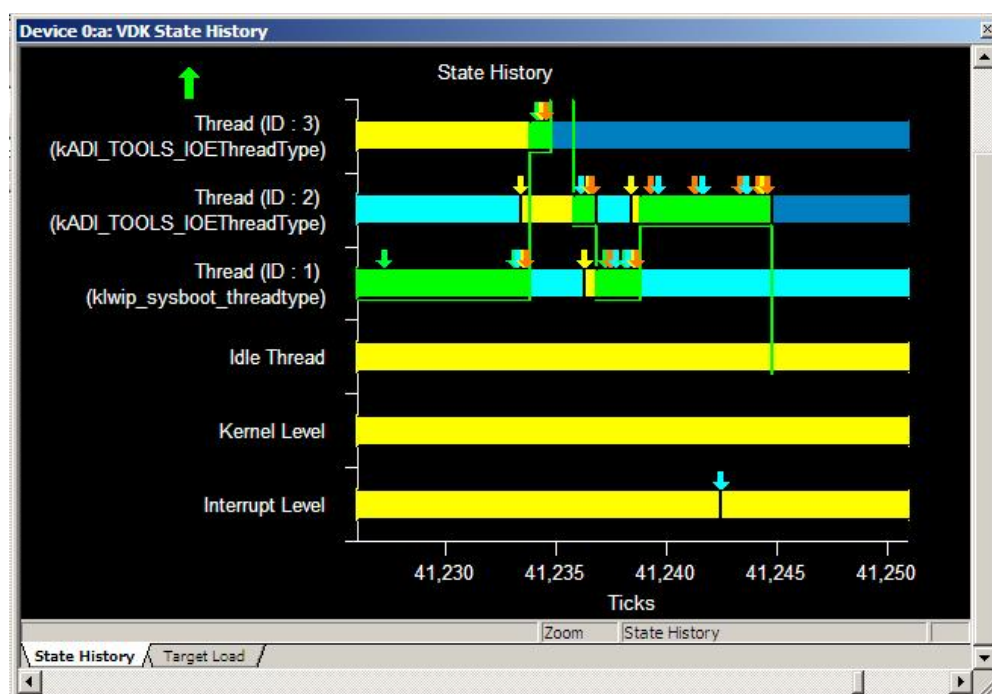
Device 0:a: VDK State History

State History

Thread (ID : 3)
(kADI_TOOLS_IOEThreadType)

Thread (ID : 2)
(kADI_TOOLS_IOEThreadType)

Thread (ID : 1)
(klwip_sysboot_threadtype)

Idle Thread

Kernel Level

Interrupt Level

41,230 41,235 41,240 41,245 41,250

Ticks

Zoom State History

State History Target Load